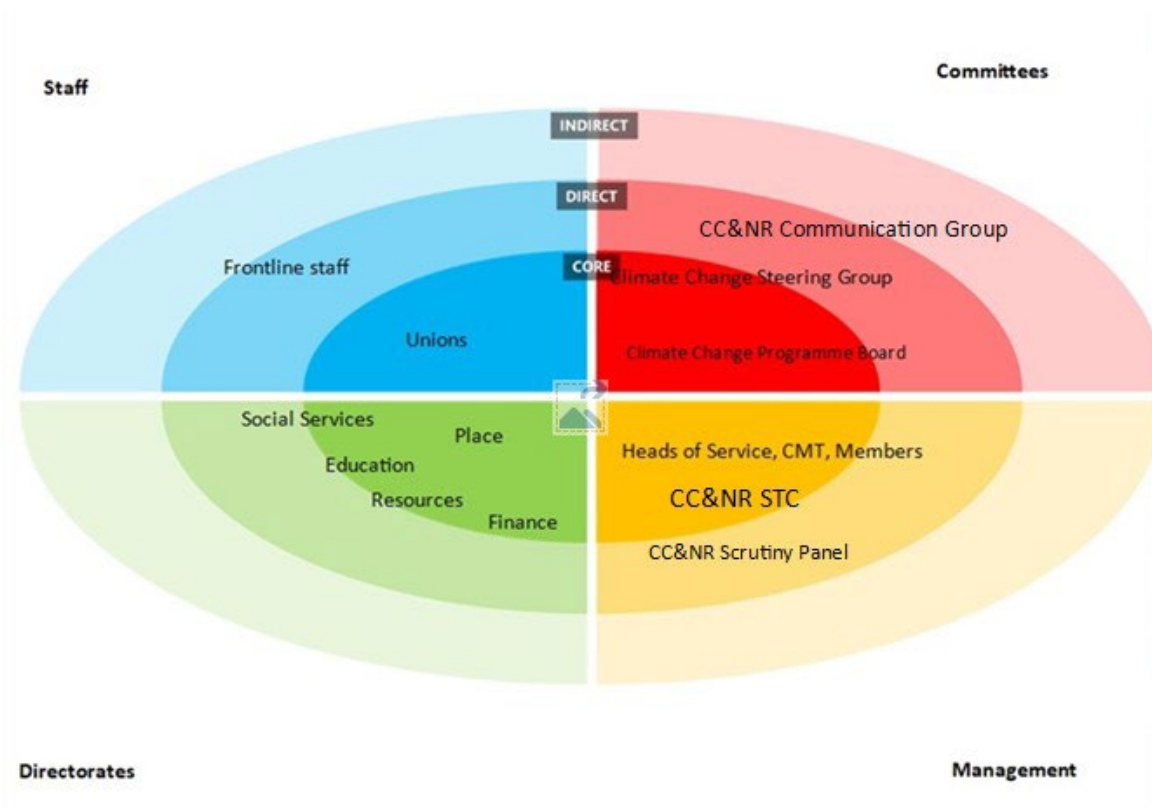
Staff

Committees

INDIRECT

DIRECT

CC&NR Communication Group

Frontline staff

CORE

Climate Change Steering Group

Unions

Climate Change Programme Board

Social Services

Place

Education

Resources

Finance

Heads of Service, CMT, Members

CC&NR STC

CC&NR Scrutiny Panel

Directorates

Management